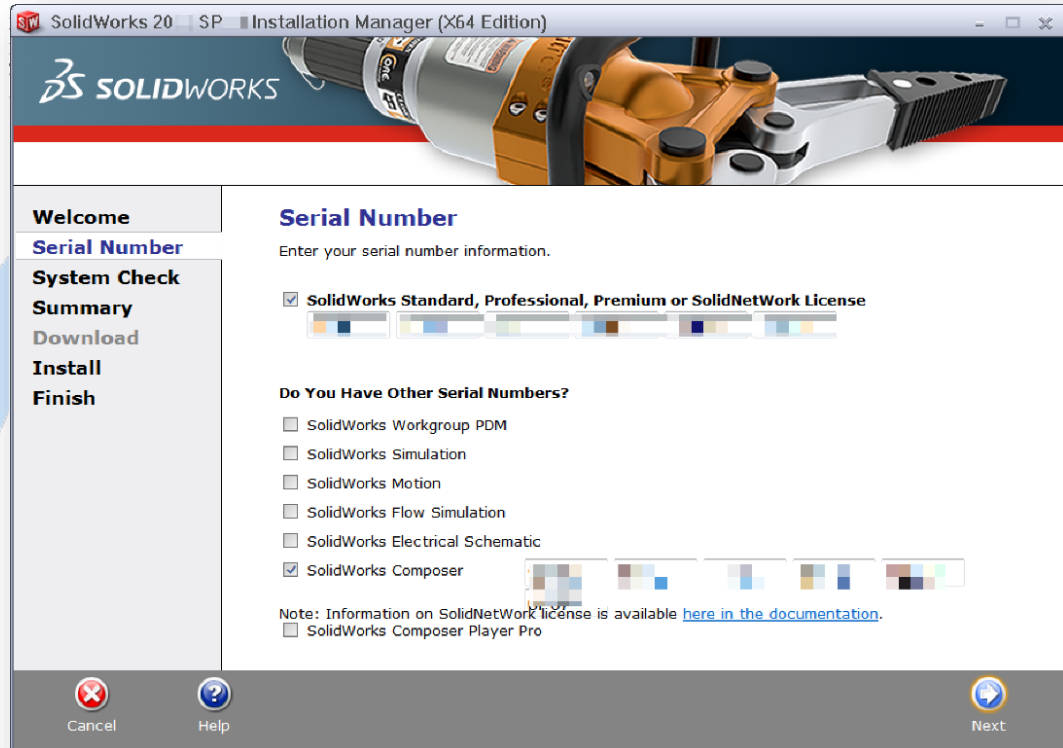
SolidWorks 20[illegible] SP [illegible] Installation Manager (X64 Edition)

SOLIDWORKS

Welcome
Serial Number
System Check
Summary
Download
Install
Finish

Serial Number

Enter your serial number information.

SolidWorks Standard, Professional, Premium or SolidNetWork License

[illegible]

Do You Have Other Serial Numbers?

SolidWorks Workgroup PDM
SolidWorks Simulation
SolidWorks Motion
SolidWorks Flow Simulation
SolidWorks Electrical Schematic
SolidWorks Composer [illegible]

Note: Information on SolidNetWork license is available here in the documentation.
SolidWorks Composer Player Pro

Cancel Help Next